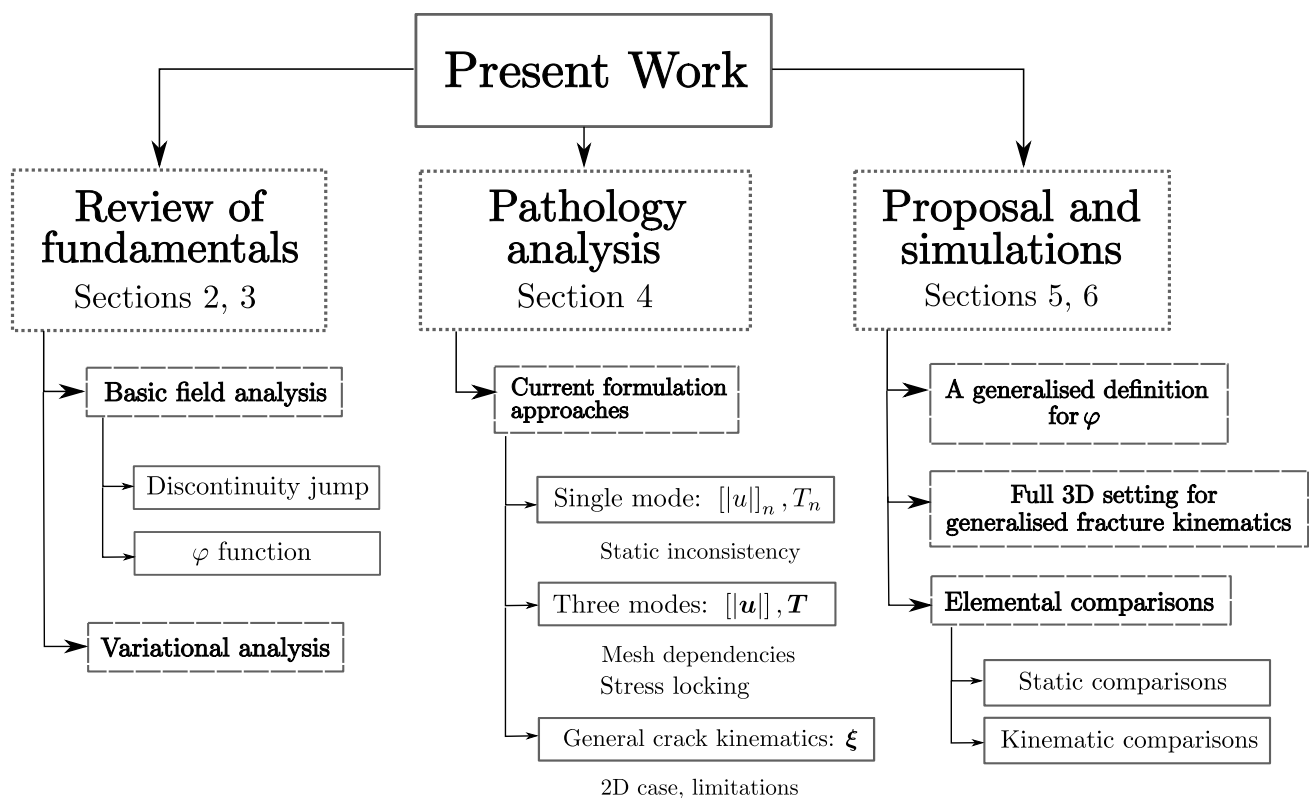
Present Work

Review of fundamentals
Sections 2, 3

Basic field analysis

Discontinuity jump

$\varphi$ function

Variational analysis

Pathology analysis
Section 4

Current formulation approaches

Single mode: $[|u|]_n, T_n$

Static inconsistency

Three modes: $[|\boldsymbol{u}|], \boldsymbol{T}$

Mesh dependencies
Stress locking

General crack kinematics: $\boldsymbol{\xi}$

2D case, limitations

Proposal and simulations
Sections 5, 6

A generalised definition for $\boldsymbol{\varphi}$

Full 3D setting for generalised fracture kinematics

Elemental comparisons

Static comparisons

Kinematic comparisons